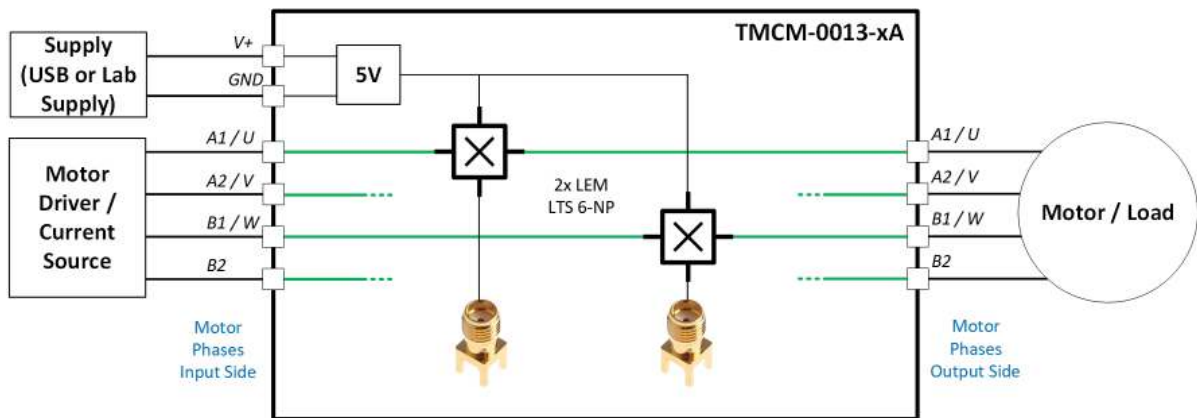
Supply (USB or Lab Supply)

V+

GND

5V

TMCM-0013-xA

Motor Driver / Current Source

A1 / U

A2 / V

B1 / W

B2

2x LEM LTS 6-NP

A1 / U

A2 / V

B1 / W

B2

Motor / Load

Motor Phases Input Side

Motor Phases Output Side